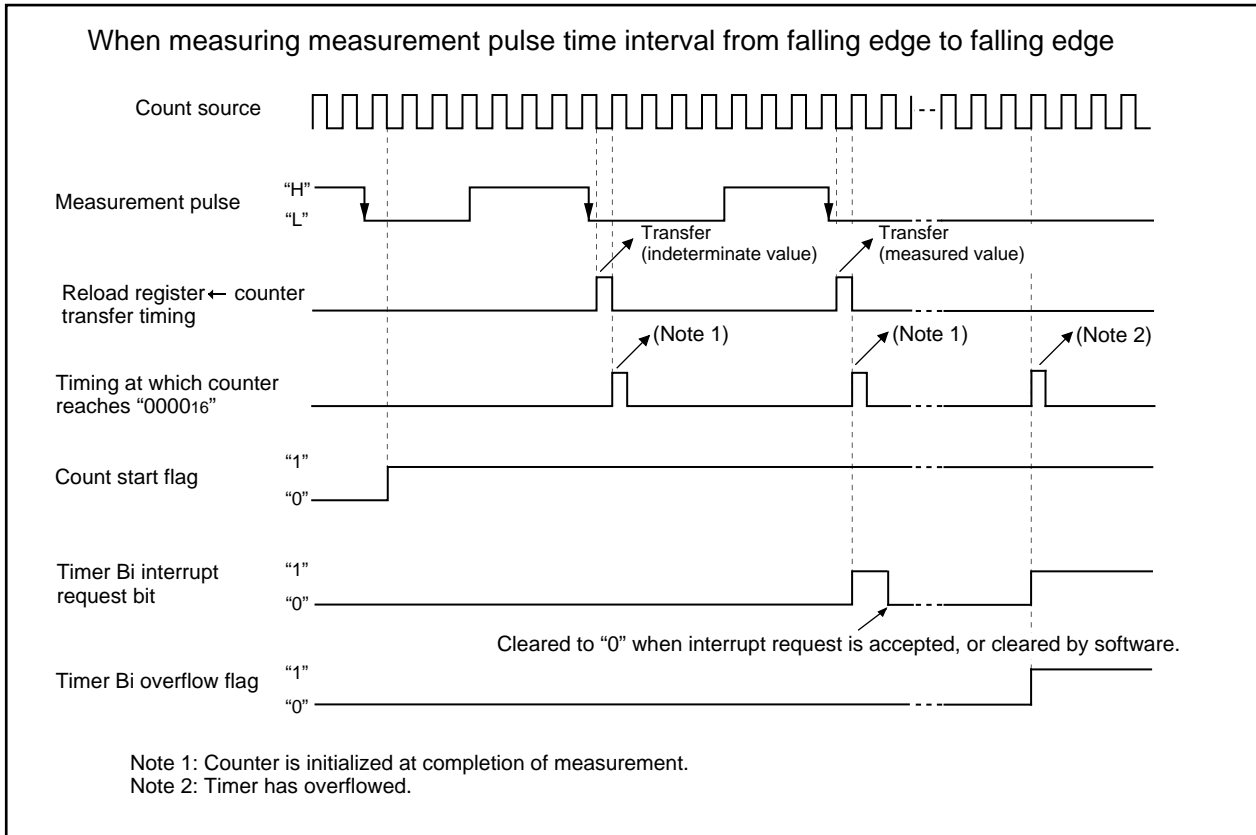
When measuring measurement pulse time interval from falling edge to falling edge

Count source

Measurement pulse
"H"
"L"

Transfer (indeterminate value)

Transfer (measured value)

Reload register ← counter transfer timing

(Note 1)

(Note 1)

(Note 2)

Timing at which counter reaches "$0000_{16}$"

Count start flag
"1"
"0"

Timer Bi interrupt request bit
"1"
"0"

Cleared to "0" when interrupt request is accepted, or cleared by software.

Timer Bi overflow flag
"1"
"0"

Note 1: Counter is initialized at completion of measurement.
Note 2: Timer has overflowed.